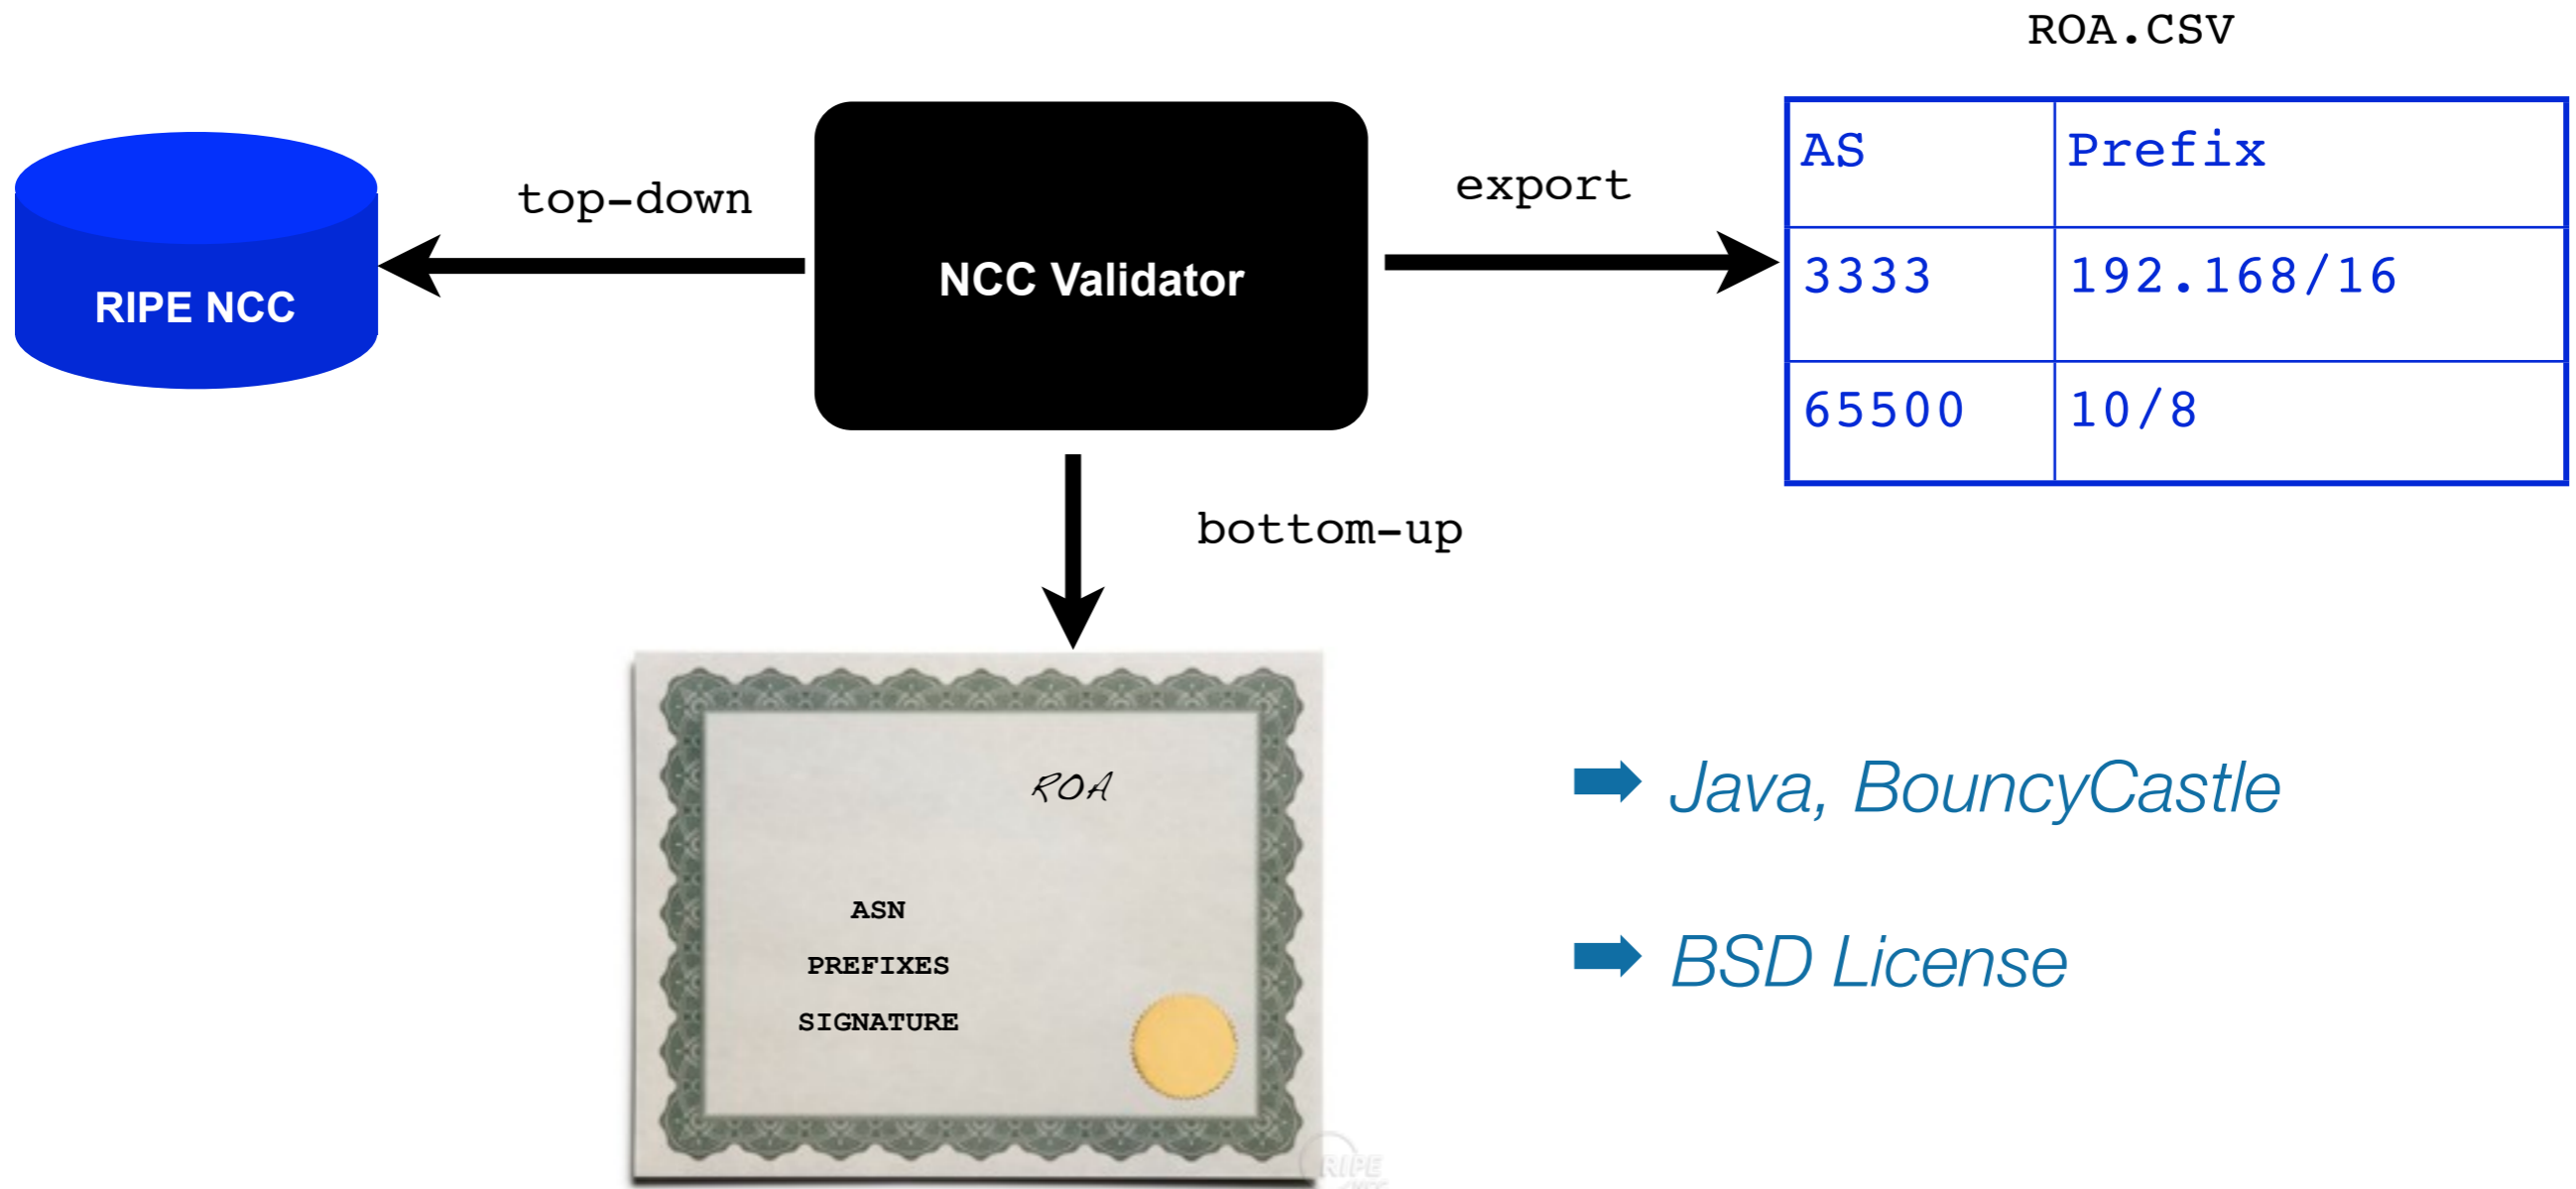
RIPE NCC

top-down

NCC Validator

export

ROA.CSV

| AS | Prefix |
|---|---|
| 3333 | 192.168/16 |
| 65500 | 10/8 |

bottom-up

ROA

ASN

PREFIXES

SIGNATURE

RIPE

➡ Java, BouncyCastle

➡ BSD License